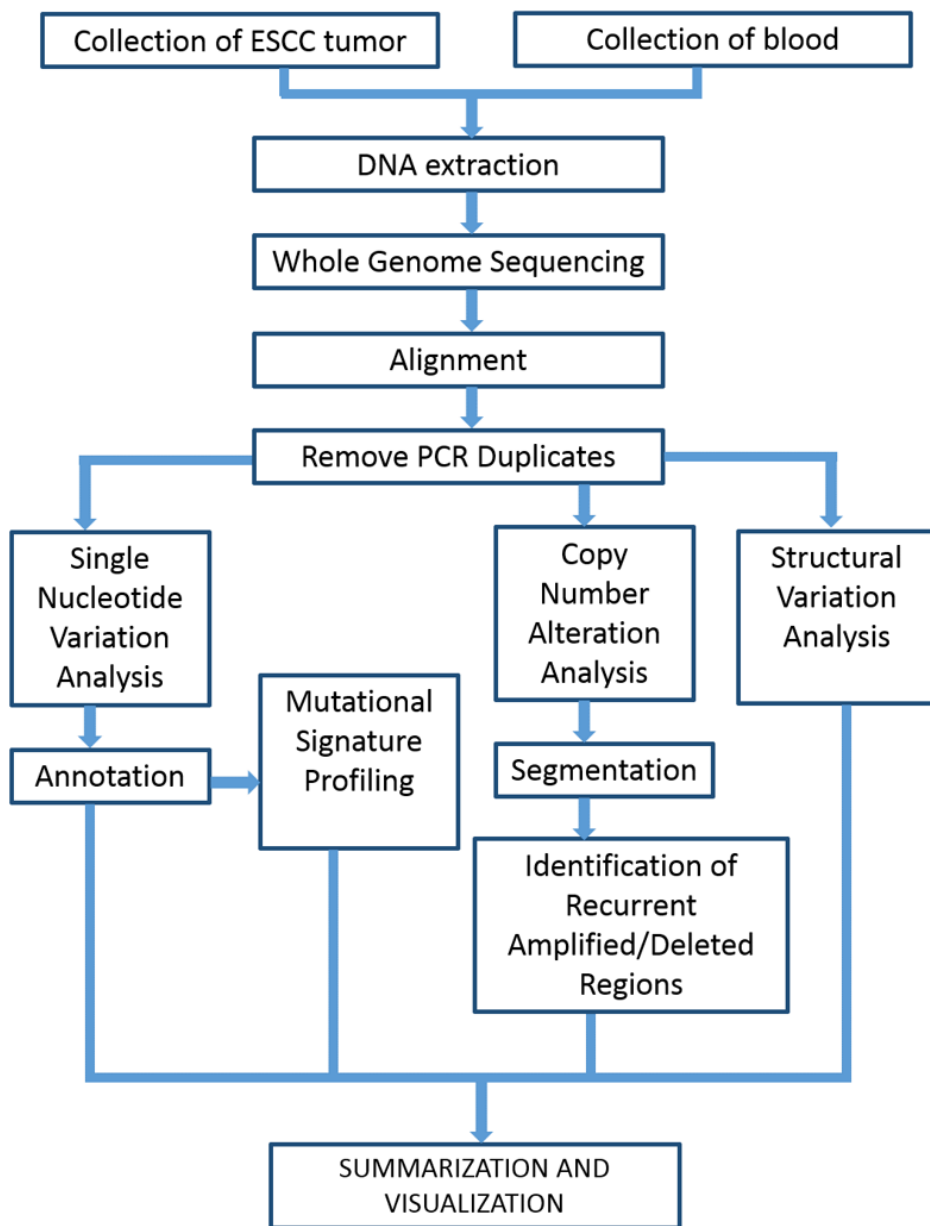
Collection of ESCC tumor

Collection of blood

DNA extraction

Whole Genome Sequencing

Alignment

Remove PCR Duplicates

Single Nucleotide Variation Analysis

Copy Number Alteration Analysis

Structural Variation Analysis

Mutational Signature Profiling

Annotation

Segmentation

Identification of Recurrent Amplified/Deleted Regions

SUMMARIZATION AND VISUALIZATION